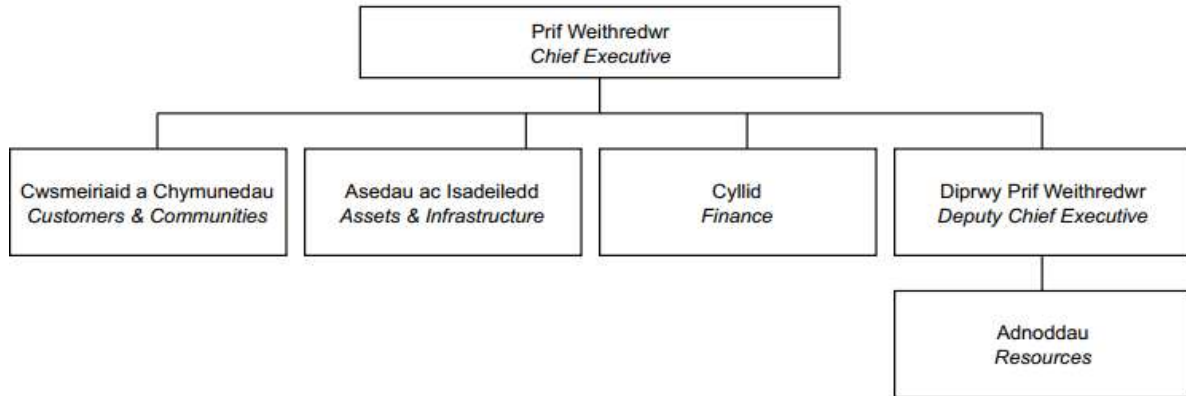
Prif Weithredwr
*Chief Executive*

Cwsmeiriaid a Chymunedau
*Customers & Communities*

Asedau ac Isadeiledd
*Assets & Infrastructure*

Cyllid
*Finance*

Diprwy Prif Weithredwr
*Deputy Chief Executive*

Adnoddau
*Resources*